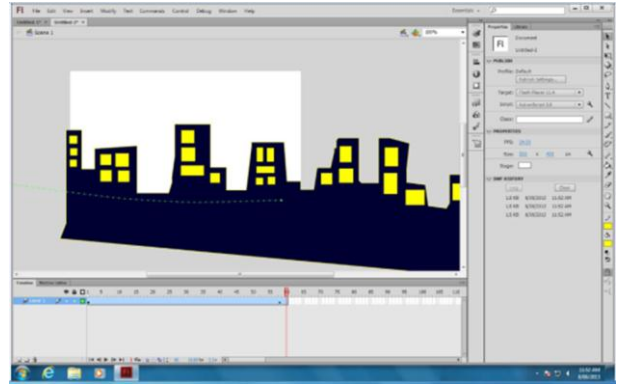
Fl File Edit View Insert Modify Text Commands Control Debug Window Help

Essentials

Untitled-1* Untitled-2*

Scene 1

100%

Properties Library

Fl Document

Untitled-2

PUBLISH

Profile: Default

Target: Flash Player 11.4

Script: ActionScript 3.0

Class:

PROPERTIES

FPS: 24.00

Size: 550 x 400 px

Stage:

SWF HISTORY

Log Clear

Timeline Motion Editor

Layer 1

1 5 10 15 20 25 30 35 40 45 50 55 60 65 70 75 80 85 90 95 100 105 110